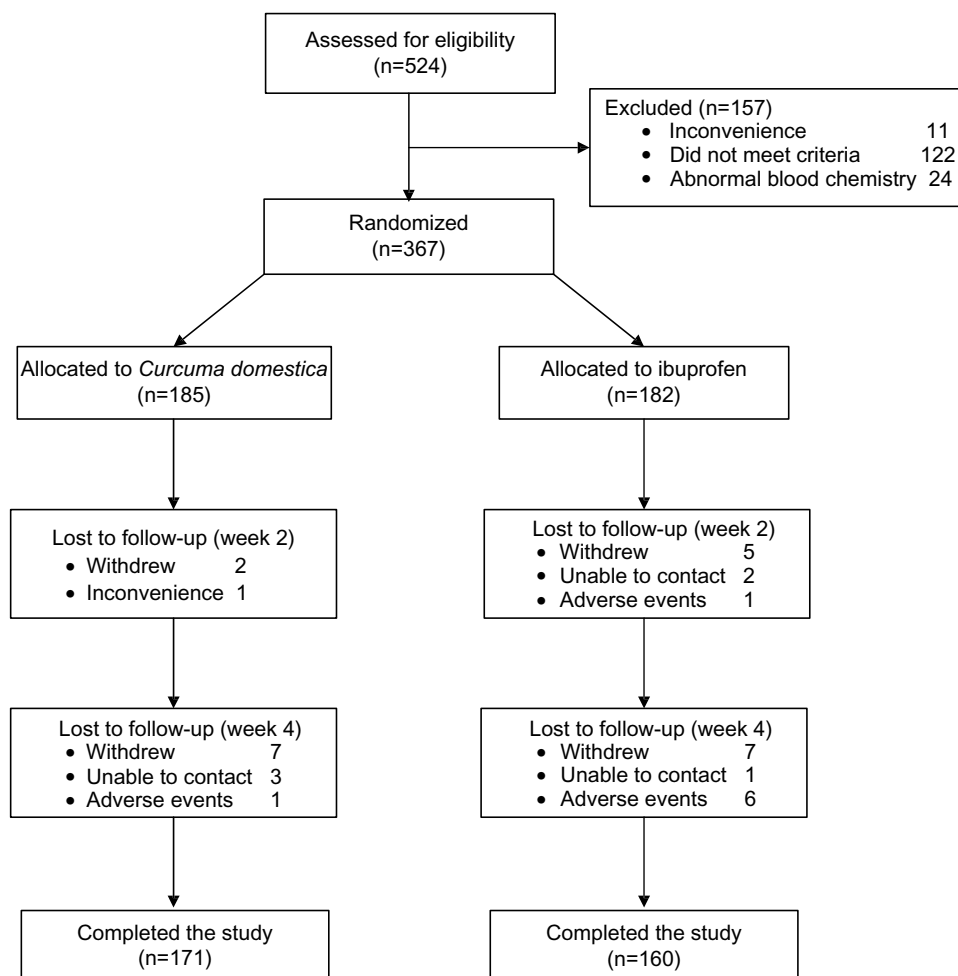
Assessed for eligibility
(n=524)

Excluded (n=157)
• Inconvenience 11
• Did not meet criteria 122
• Abnormal blood chemistry 24

Randomized
(n=367)

Allocated to *Curcuma domestica*
(n=185)

Lost to follow-up (week 2)
• Withdrew 2
• Inconvenience 1

Lost to follow-up (week 4)
• Withdrew 7
• Unable to contact 3
• Adverse events 1

Completed the study
(n=171)

Allocated to ibuprofen
(n=182)

Lost to follow-up (week 2)
• Withdrew 5
• Unable to contact 2
• Adverse events 1

Lost to follow-up (week 4)
• Withdrew 7
• Unable to contact 1
• Adverse events 6

Completed the study
(n=160)